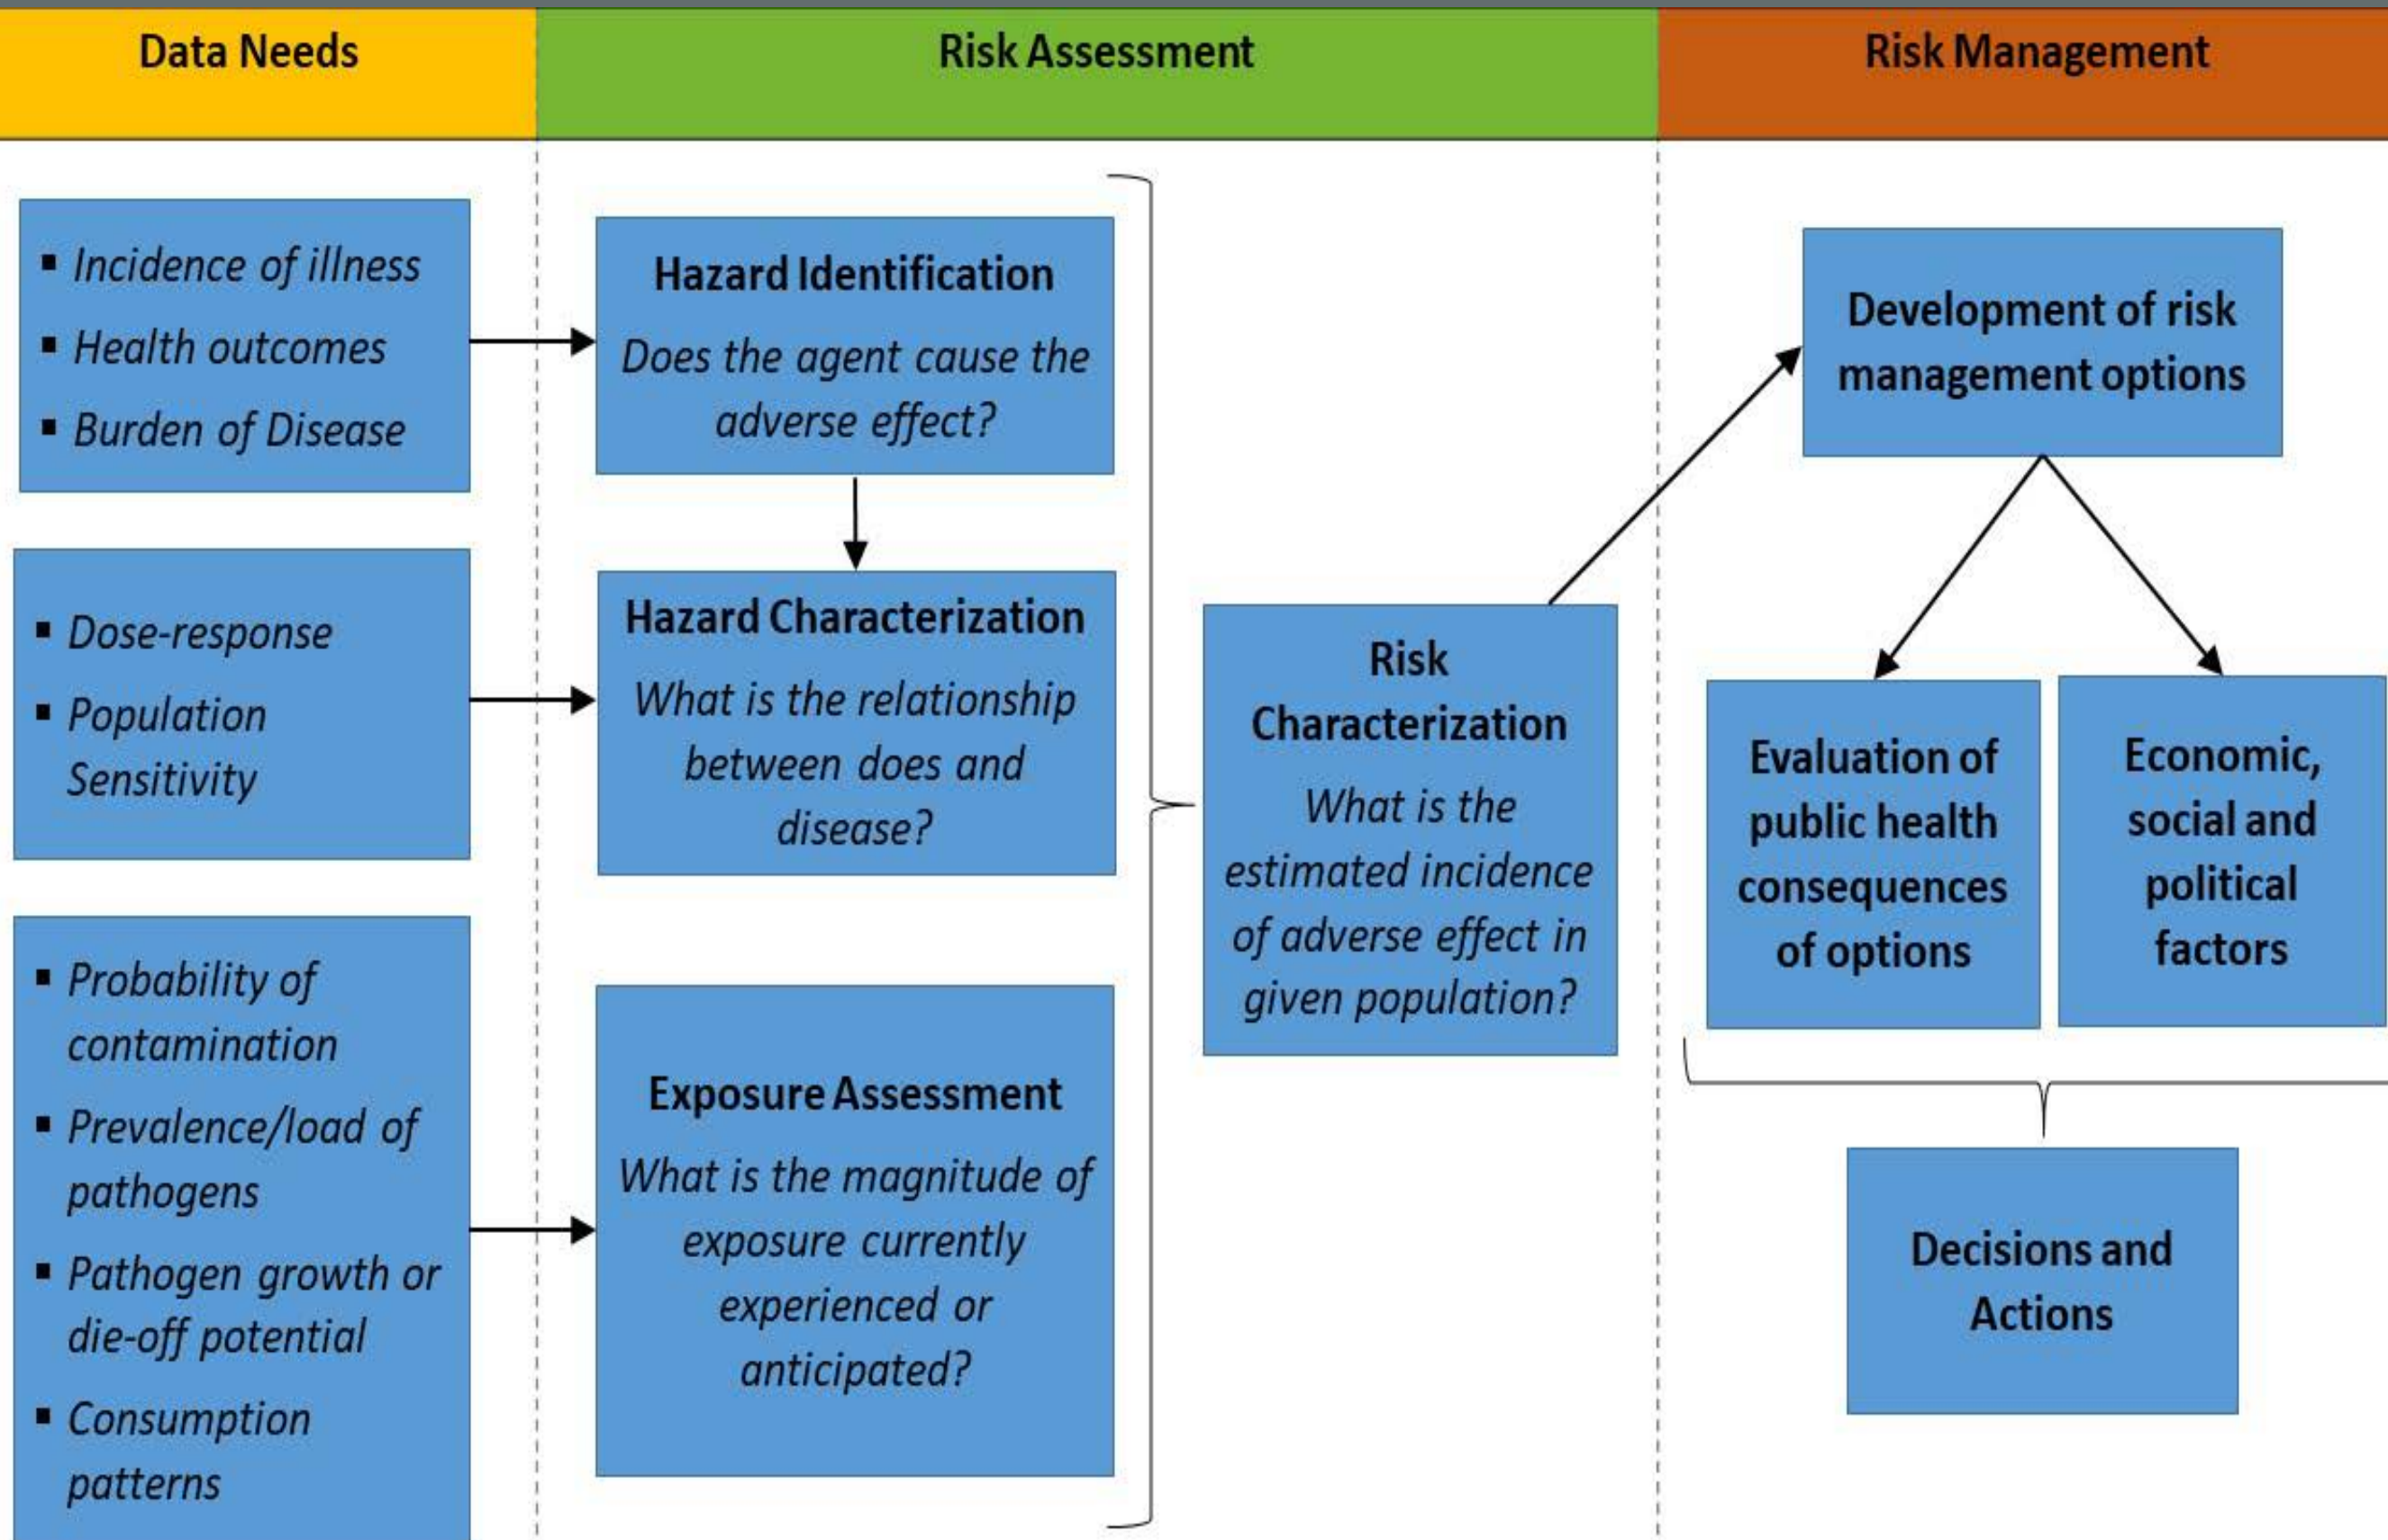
Data Needs

Risk Assessment

Risk Management

▪ Incidence of illness
▪ Health outcomes
▪ Burden of Disease

Hazard Identification
Does the agent cause the adverse effect?

▪ Dose-response
▪ Population Sensitivity

Hazard Characterization
What is the relationship between does and disease?

▪ Probability of contamination
▪ Prevalence/load of pathogens
▪ Pathogen growth or die-off potential
▪ Consumption patterns

Exposure Assessment
What is the magnitude of exposure currently experienced or anticipated?

Risk Characterization
What is the estimated incidence of adverse effect in given population?

Development of risk management options

Evaluation of public health consequences of options

Economic, social and political factors

Decisions and Actions